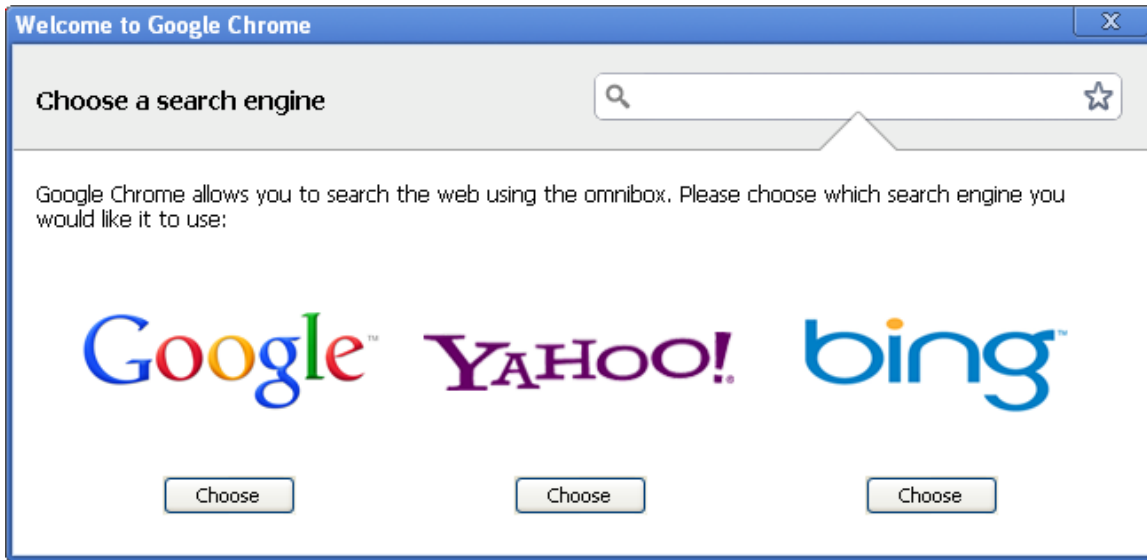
Welcome to Google Chrome

Choose a search engine

Google Chrome allows you to search the web using the omnibox. Please choose which search engine you would like it to use:

Google YAHOO! bing

Choose Choose Choose